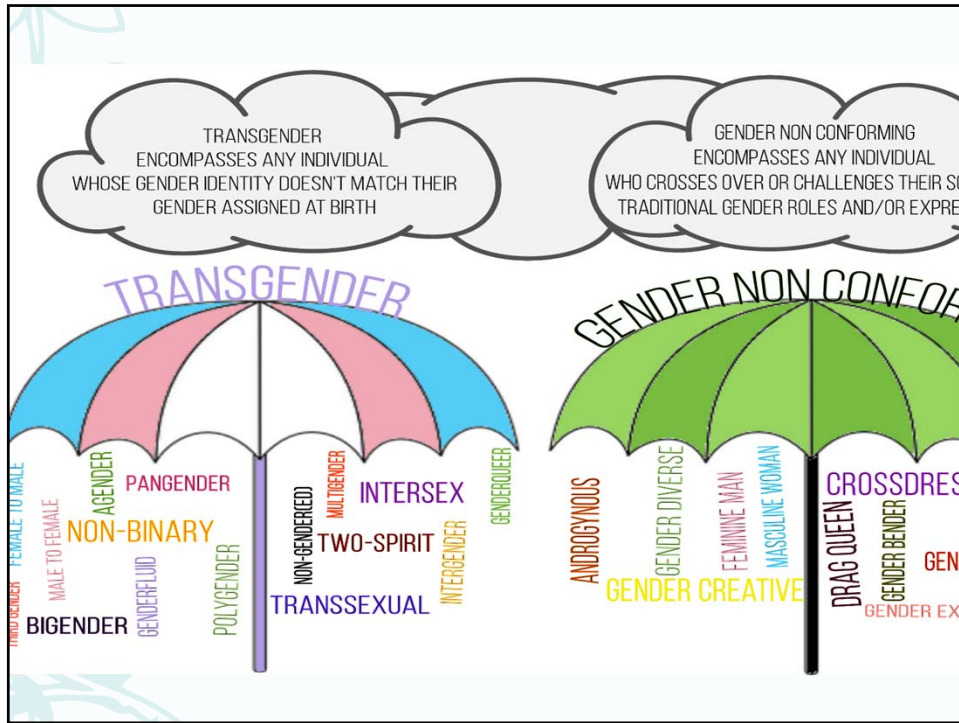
TRANSGENDER
ENCOMPASSES ANY INDIVIDUAL
WHOSE GENDER IDENTITY DOESN'T MATCH THEIR
GENDER ASSIGNED AT BIRTH

GENDER NON CONFORMING
ENCOMPASSES ANY INDIVIDUAL
WHO CROSSES OVER OR CHALLENGES THEIR S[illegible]
TRADITIONAL GENDER ROLES AND/OR EXPRE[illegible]

TRANSGENDER

THIRD GENDER
FEMALE TO MALE
MALE TO FEMALE
AGENDER
PANGENDER
NON-BINARY
BIGENDER
GENDERFLUID
POLYGENDER
NON-GENDERED
MULTIGENDER
INTERSEX
TWO-SPIRIT
INTERGENDER
GENDERQUEER
TRANSSEXUAL

GENDER NON CONFO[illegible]

ANDROGYNOUS
GENDER DIVERSE
FEMININE MAN
MASCULINE WOMAN
GENDER CREATIVE
DRAG QUEEN
GENDER BENDER
CROSSDRES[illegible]
GEN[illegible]
GENDER EX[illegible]